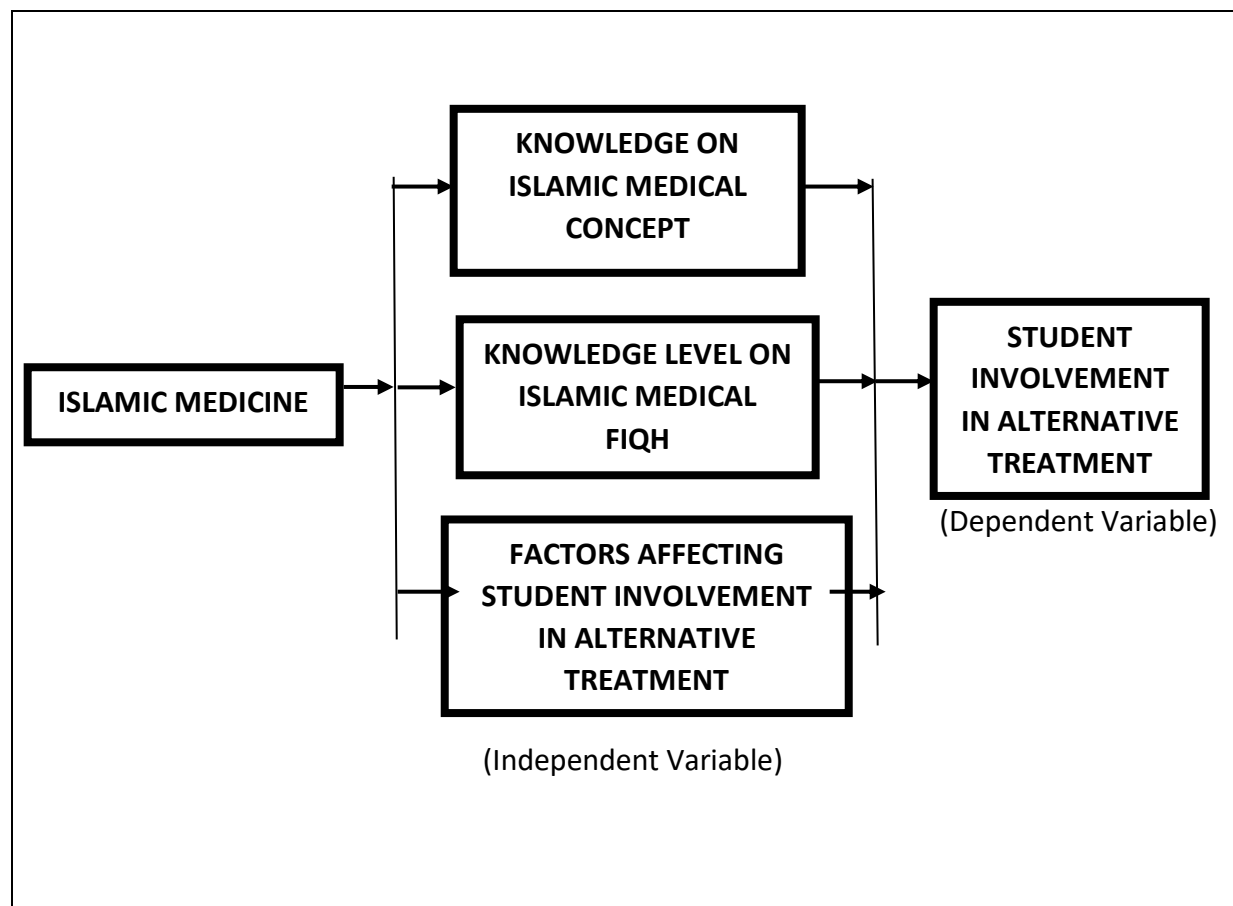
ISLAMIC MEDICINE

KNOWLEDGE ON ISLAMIC MEDICAL CONCEPT

KNOWLEDGE LEVEL ON ISLAMIC MEDICAL FIQH

FACTORS AFFECTING STUDENT INVOLVEMENT IN ALTERNATIVE TREATMENT

(Independent Variable)

STUDENT INVOLVEMENT IN ALTERNATIVE TREATMENT

(Dependent Variable)